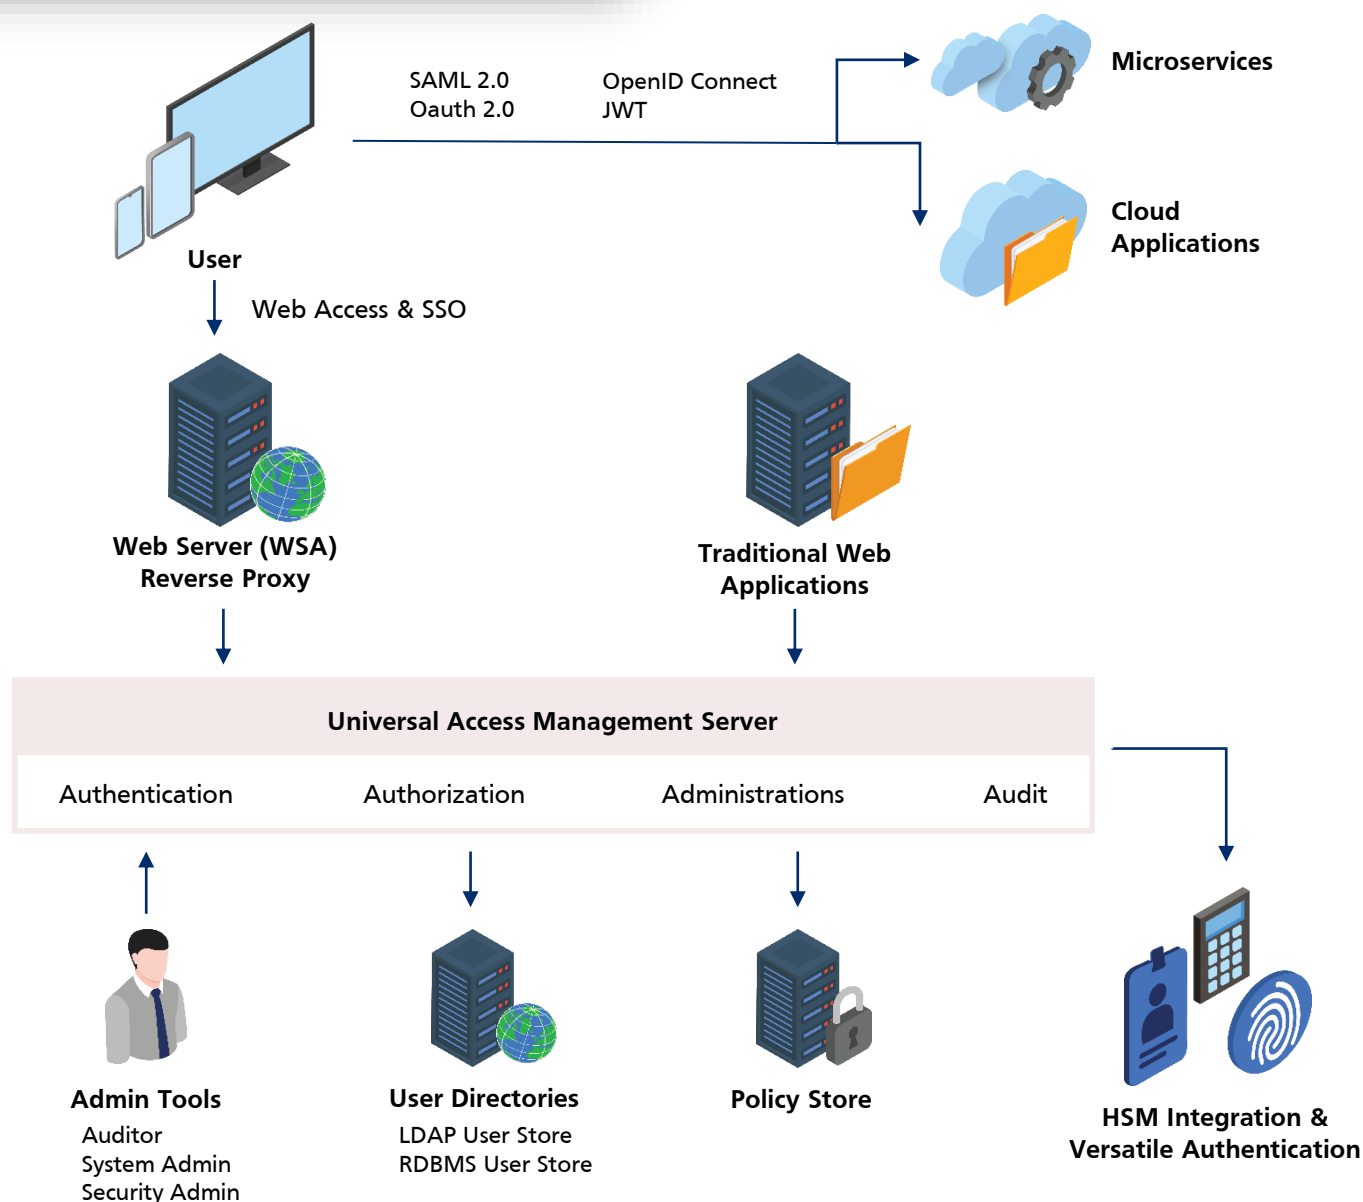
SAML 2.0
Oauth 2.0

OpenID Connect
JWT

Microservices

Cloud Applications

User

Web Access & SSO

Web Server (WSA)
Reverse Proxy

Traditional Web Applications

Universal Access Management Server

Authentication

Authorization

Administrations

Audit

Admin Tools
Auditor
System Admin
Security Admin

User Directories
LDAP User Store
RDBMS User Store

Policy Store

HSM Integration & Versatile Authentication